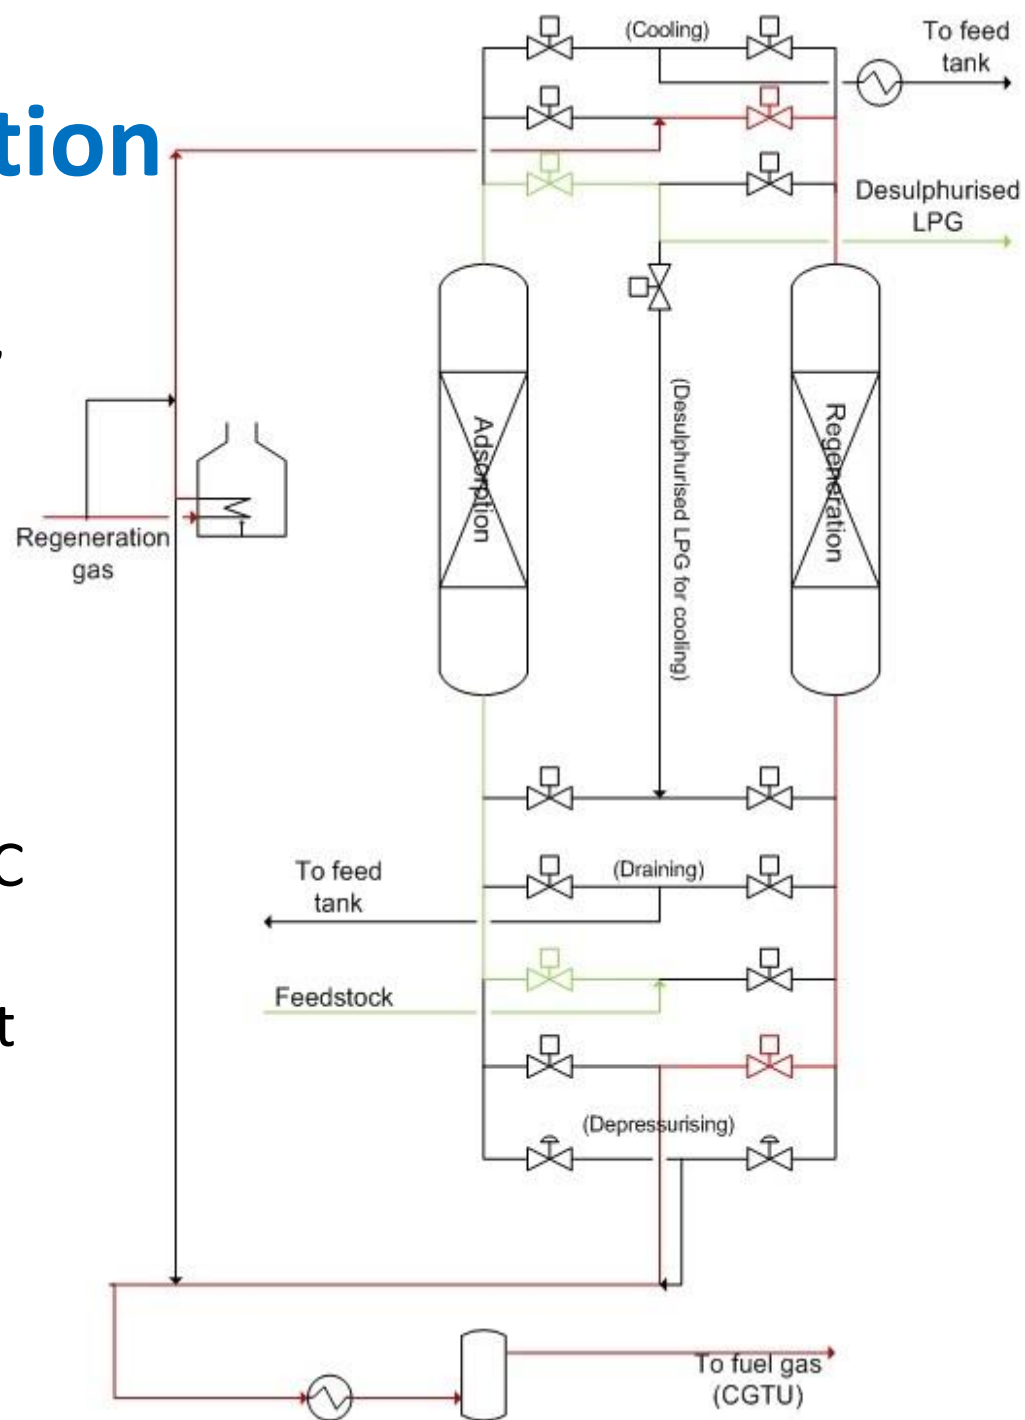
tion

,

C

t

(Cooling)

To feed tank

Desulphurised LPG

Regeneration gas

Adsorption

(Desulphurised LPG for cooling)

Regeneration

To feed tank

(Draining)

Feedstock

(Depressurising)

To fuel gas (CGTU)